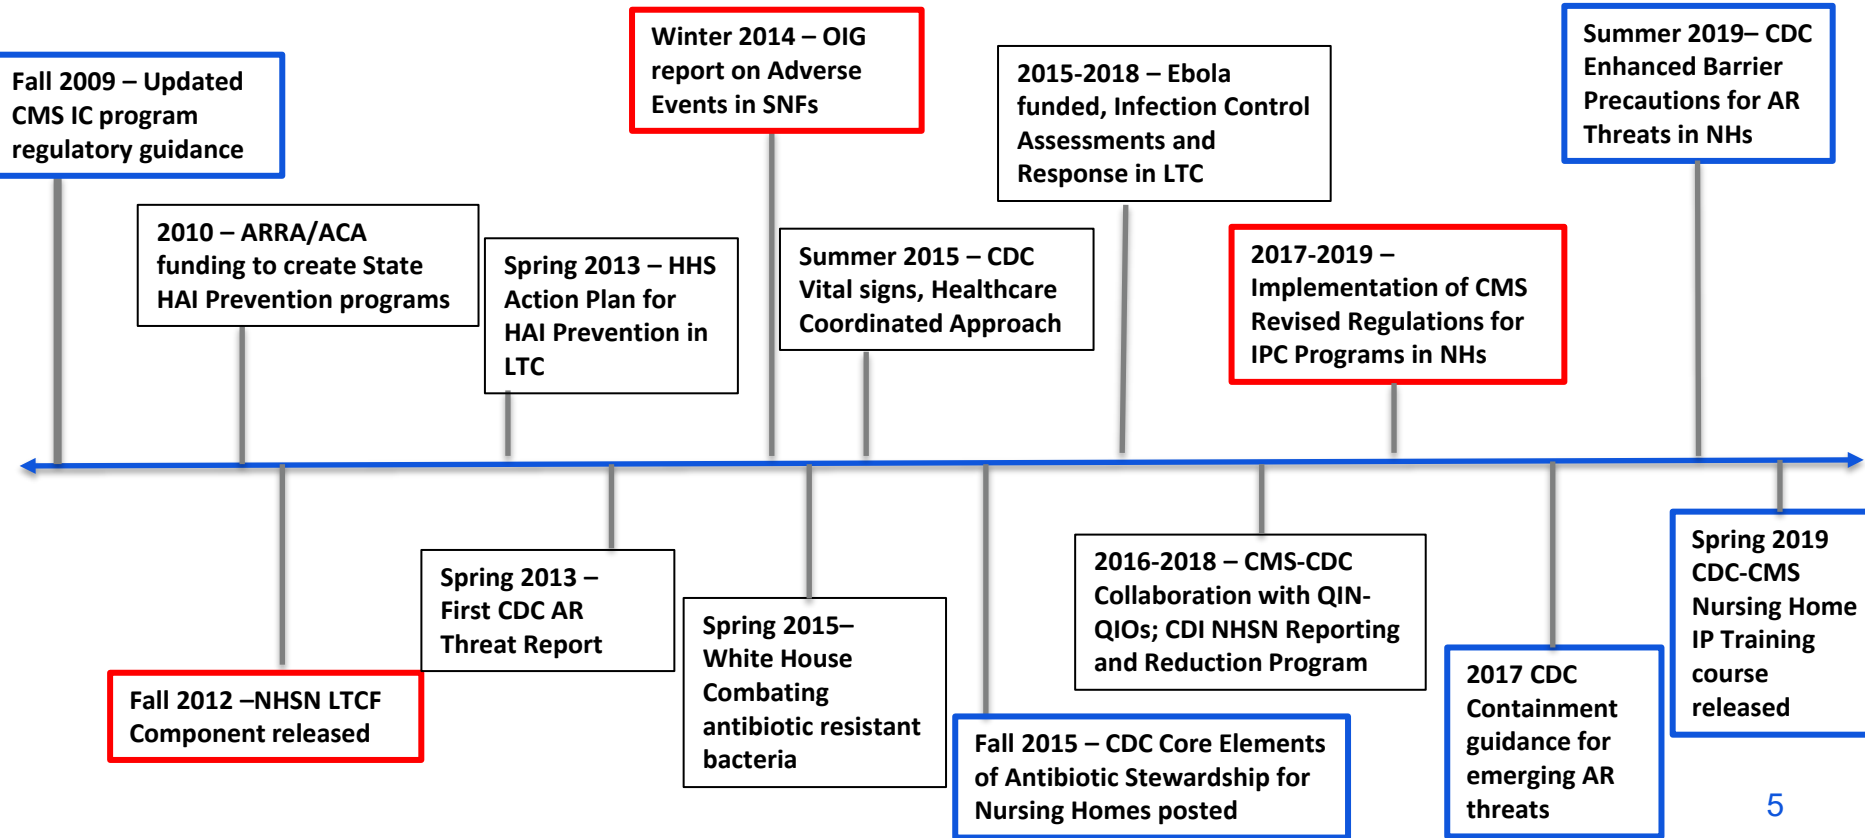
Fall 2009 – Updated CMS IC program regulatory guidance

2010 – ARRA/ACA funding to create State HAI Prevention programs

Spring 2013 – HHS Action Plan for HAI Prevention in LTC

Winter 2014 – OIG report on Adverse Events in SNFs

Summer 2015 – CDC Vital signs, Healthcare Coordinated Approach

2015-2018 – Ebola funded, Infection Control Assessments and Response in LTC

2017-2019 – Implementation of CMS Revised Regulations for IPC Programs in NHs

Summer 2019– CDC Enhanced Barrier Precautions for AR Threats in NHs

Fall 2012 –NHSN LTCF Component released

Spring 2013 – First CDC AR Threat Report

Spring 2015– White House Combating antibiotic resistant bacteria

Fall 2015 – CDC Core Elements of Antibiotic Stewardship for Nursing Homes posted

2016-2018 – CMS-CDC Collaboration with QIN-QIOs; CDI NHSN Reporting and Reduction Program

2017 CDC Containment guidance for emerging AR threats

Spring 2019 CDC-CMS Nursing Home IP Training course released

5